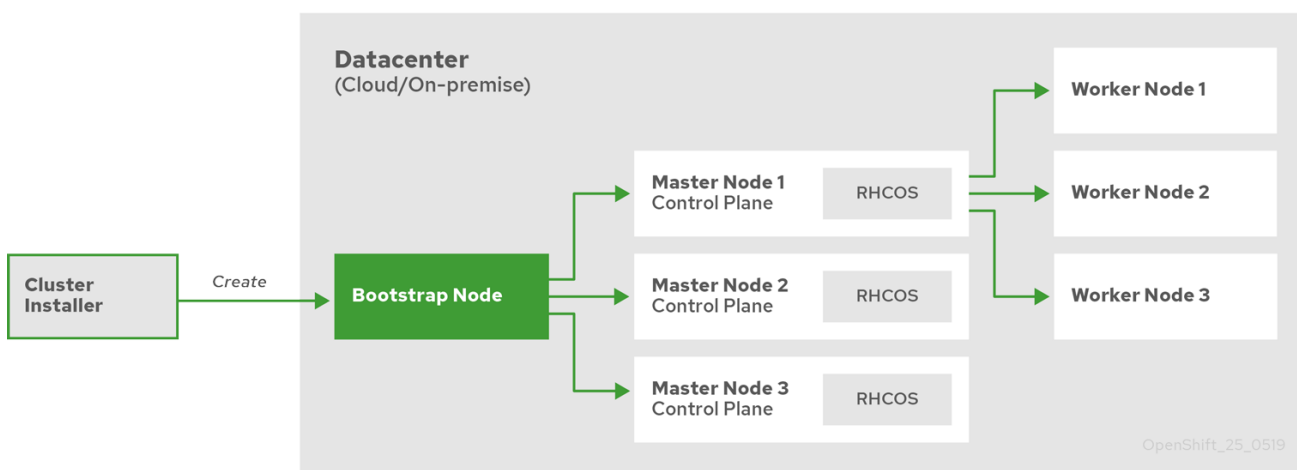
Datacenter
(Cloud/On-premise)

Cluster Installer

Create

Bootstrap Node

Master Node 1
Control Plane

RHCOS

Master Node 2
Control Plane

RHCOS

Master Node 3
Control Plane

RHCOS

Worker Node 1

Worker Node 2

Worker Node 3

OpenShift_25_0519